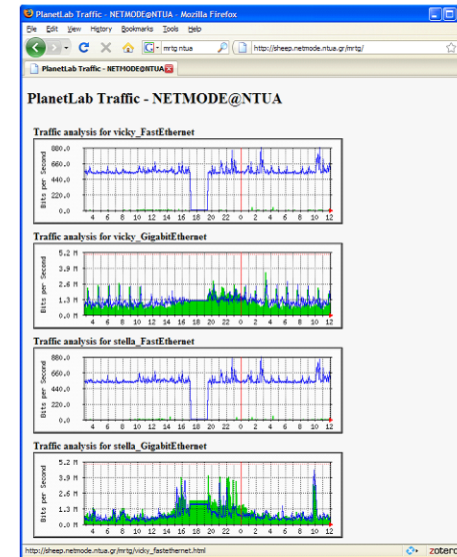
PlanetLab Traffic - NETMODE@NTUA - Mozilla Firefox

File Edit View History Bookmarks Tools Help

mrtg ntua

http://sheep.netmode.ntua.gr/mrtg/

PlanetLab Traffic - NETMODE@NTUA

PlanetLab Traffic - NETMODE@NTUA

Traffic analysis for vicky_FastEthernet

880.0
660.0
440.0
220.0
0.0

Bits per Second

4 6 8 10 12 14 16 18 20 22 0 2 4 6 8 10 12

Traffic analysis for vicky_GigabitEthernet

5.2 M
3.9 M
2.6 M
1.3 M
0.0 M

Bits per Second

4 6 8 10 12 14 16 18 20 22 0 2 4 6 8 10 12

Traffic analysis for stella_FastEthernet

880.0
660.0
440.0
220.0
0.0

Bits per Second

4 6 8 10 12 14 16 18 20 22 0 2 4 6 8 10 12

Traffic analysis for stella_GigabitEthernet

5.2 M
3.9 M
2.6 M
1.3 M
0.0 M

Bits per Second

4 6 8 10 12 14 16 18 20 22 0 2 4 6 8 10 12

http://sheep.netmode.ntua.gr/mrtg/vicky_fastethernet.html

zotero